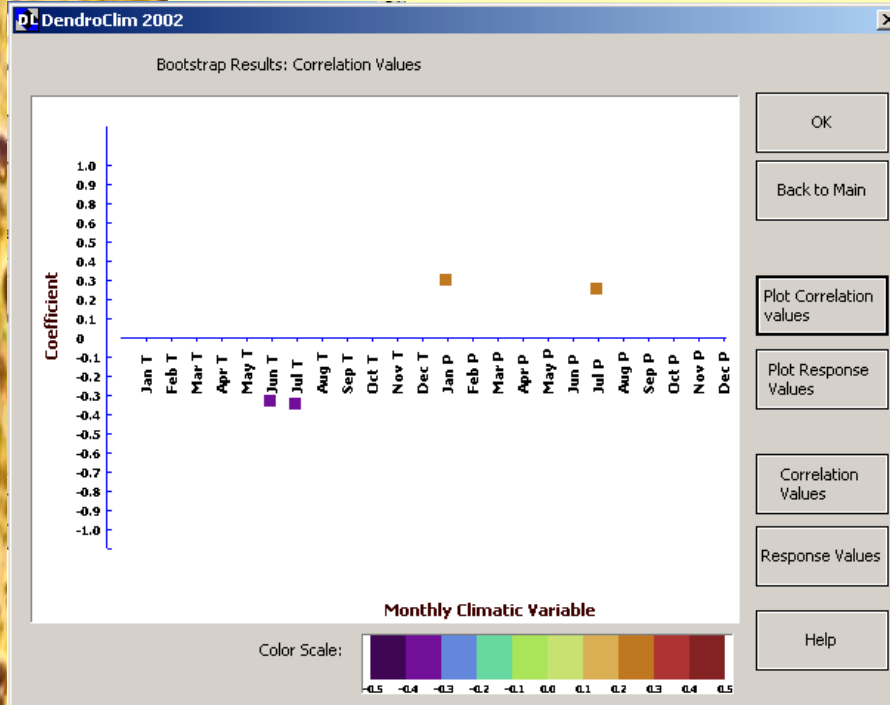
DendroClim 2002

Bootstrap Results: Correlation Values

Coefficient

1.0
0.9
0.8
0.7
0.6
0.5
0.4
0.3
0.2
0.1
0
-0.1
-0.2
-0.3
-0.4
-0.5
-0.6
-0.7
-0.8
-0.9
-1.0

Jan T Feb T Mar T Apr T May T Jun T Jul T Aug T Sep T Oct T Nov T Dec T Jan P Feb P Mar P Apr P May P Jun P Jul P Aug P Sep P Oct P Nov P Dec P

Monthly Climatic Variable

Color Scale:

-0.5 -0.4 -0.3 -0.2 -0.1 0.0 0.1 0.2 0.3 0.4 0.5

OK

Back to Main

Plot Correlation values

Plot Response Values

Correlation Values

Response Values

Help